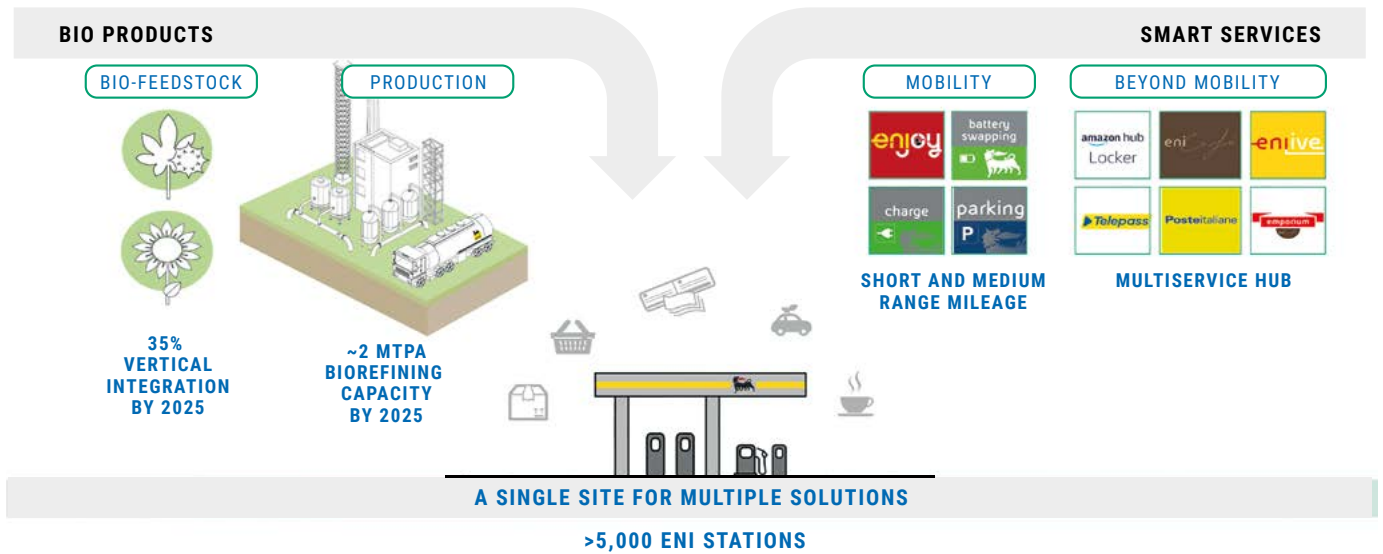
BIO PRODUCTS

BIO-FEEDSTOCK

35% VERTICAL INTEGRATION BY 2025

PRODUCTION

~2 MTPA BIOREFINING CAPACITY BY 2025

SMART SERVICES

MOBILITY

enjoy

battery swapping

charge

parking

P

SHORT AND MEDIUM RANGE MILEAGE

BEYOND MOBILITY

amazon hub Locker

eni

enilive

Telepass

Posteitaliane

emporium

MULTISERVICE HUB

A SINGLE SITE FOR MULTIPLE SOLUTIONS

>5,000 ENI STATIONS